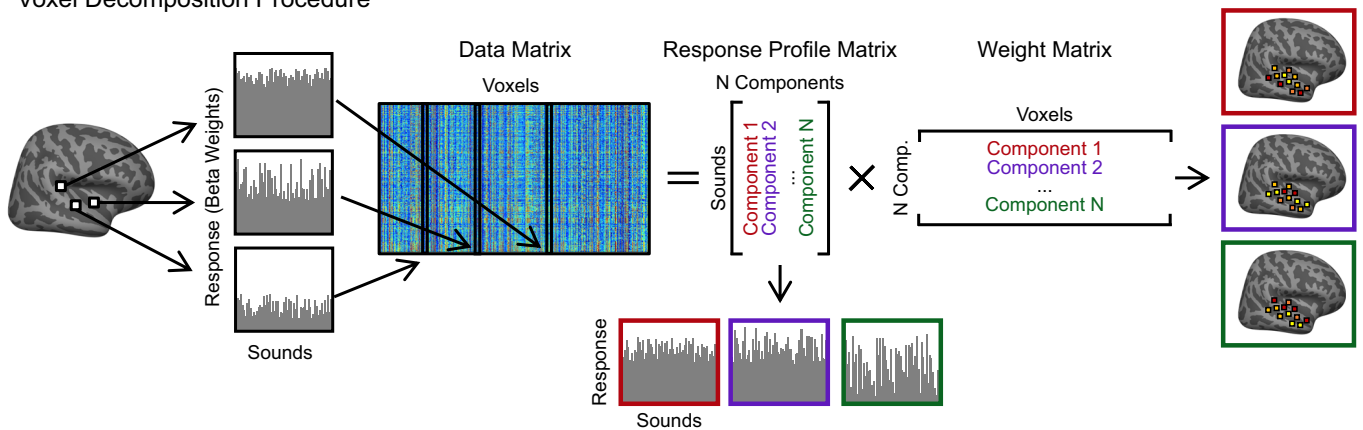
Voxel Decomposition Procedure

Response (Beta Weights)

Sounds

Data Matrix

Voxels

=

Response Profile Matrix

N Components

Sounds

Component 1 Component 2 ... Component N

×

Weight Matrix

Voxels

N Comp.

Component 1
Component 2
...
Component N

Response

Sounds